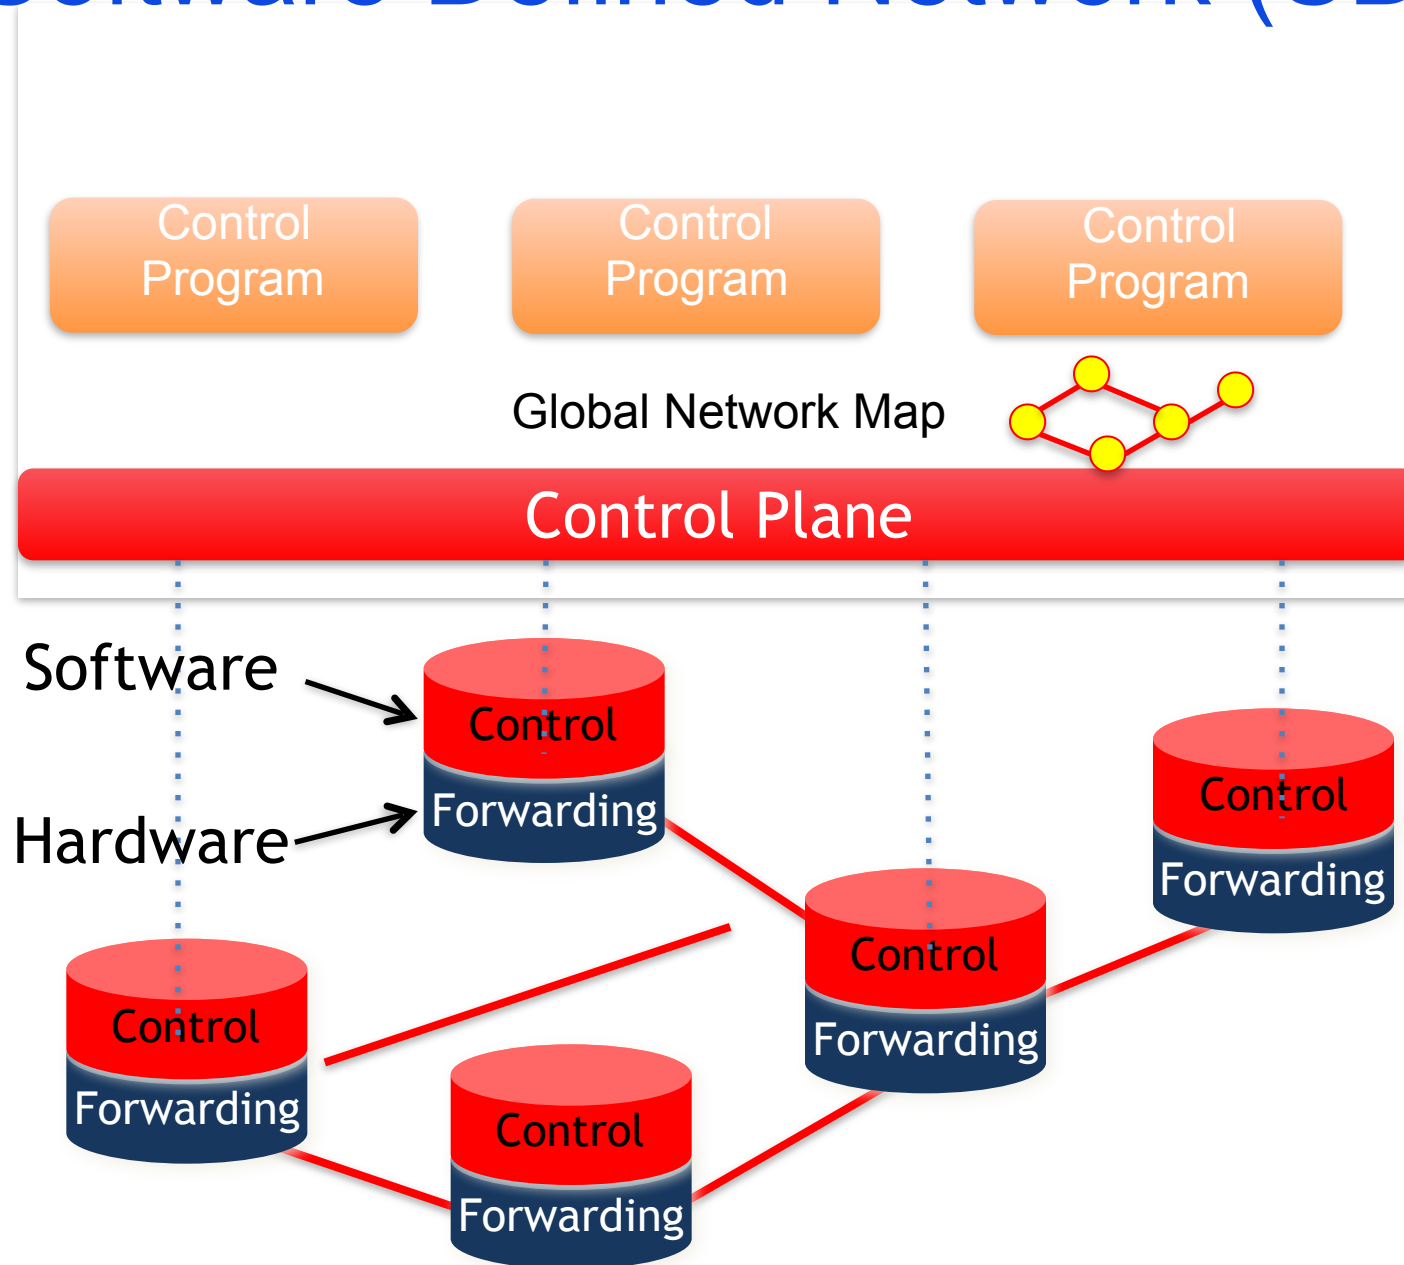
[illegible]

Control Program

Control Program

Control Program

Global Network Map

Control Plane

Software

Hardware

Control

Forwarding

Control

Forwarding

Control

Forwarding

Control

Forwarding

Control

Forwarding